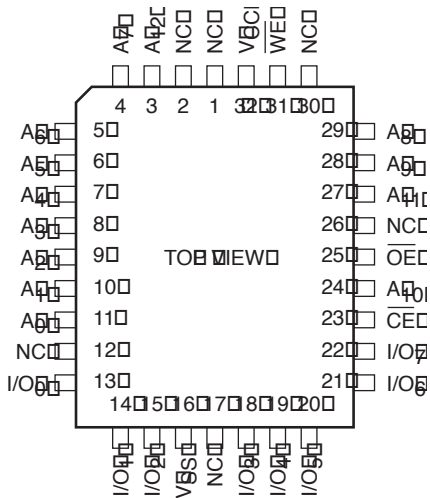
A7
A12
NC
NC
VCC
WE
NC

4 3 2 1 32 31 30

A6 5
A5 6
A4 7
A3 8
A2 9
A1 10
A0 11
NC 12
I/O0 13

29 A8
28 A9
27 A11
26 NC
25 $\overline{OE}$
24 A10
23 $\overline{CE}$
22 I/O7
21 I/O6

TOP VIEW

14 15 16 17 18 19 20

I/O1
I/O2
VSS
NC
I/O3
I/O4
I/O5